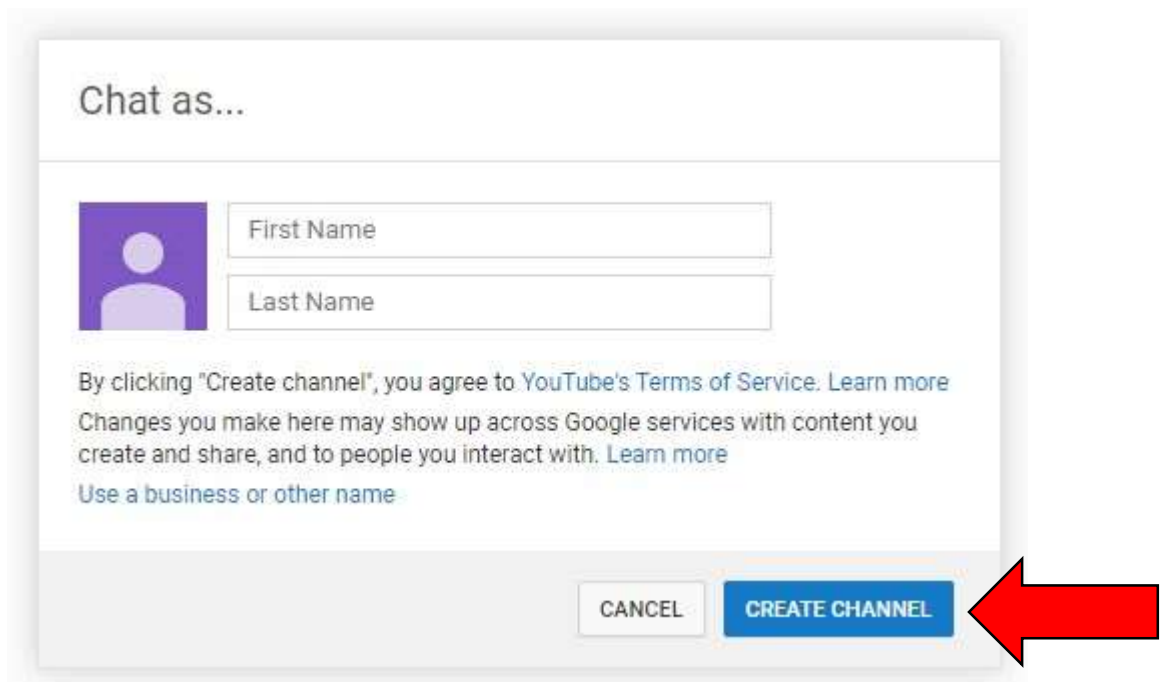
Chat as...

First Name

Last Name

By clicking "Create channel", you agree to YouTube's Terms of Service. Learn more

Changes you make here may show up across Google services with content you create and share, and to people you interact with. Learn more

Use a business or other name

CANCEL

CREATE CHANNEL